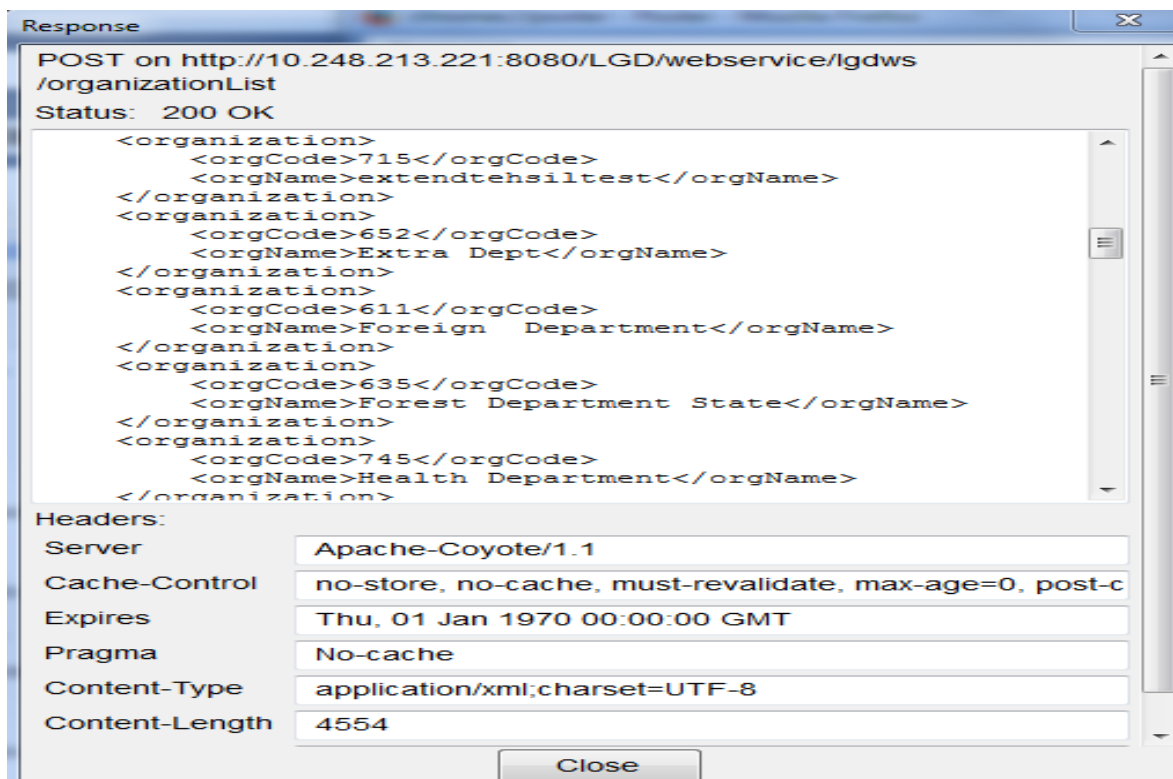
Response

POST on http://10.248.213.221:8080/LGD/webservice/lgdws/organizationList

Status: 200 OK

<organization>
<orgCode>715</orgCode>
<orgName>extendtehsiltest</orgName>
</organization>
<organization>
<orgCode>652</orgCode>
<orgName>Extra Dept</orgName>
</organization>
<organization>
<orgCode>611</orgCode>
<orgName>Foreign  Department</orgName>
</organization>
<organization>
<orgCode>635</orgCode>
<orgName>Forest Department State</orgName>
</organization>
<organization>
<orgCode>745</orgCode>
<orgName>Health Department</orgName>
</organization>

Headers:

| Server | Apache-Coyote/1.1 |
|---|---|
| Cache-Control | no-store, no-cache, must-revalidate, max-age=0, post-c |
| Expires | Thu, 01 Jan 1970 00:00:00 GMT |
| Pragma | No-cache |
| Content-Type | application/xml;charset=UTF-8 |
| Content-Length | 4554 |

Close